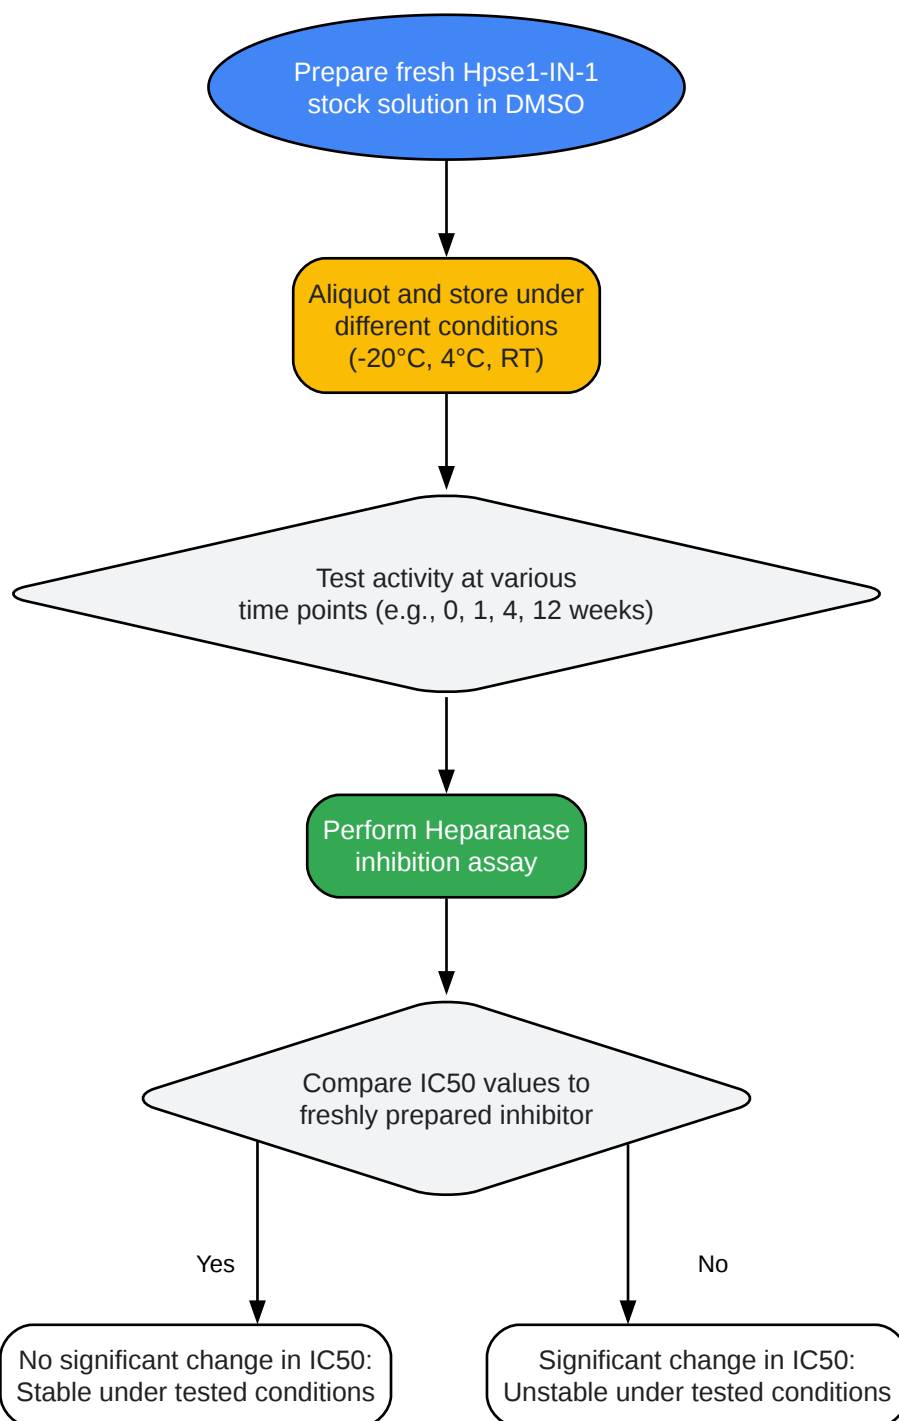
Prepare fresh Hpse1-IN-1 stock solution in DMSO

Aliquot and store under different conditions (-20°C, 4°C, RT)

Test activity at various time points (e.g., 0, 1, 4, 12 weeks)

Perform Heparanase inhibition assay

Compare IC50 values to freshly prepared inhibitor

Yes

No

No significant change in IC50: Stable under tested conditions

Significant change in IC50: Unstable under tested conditions